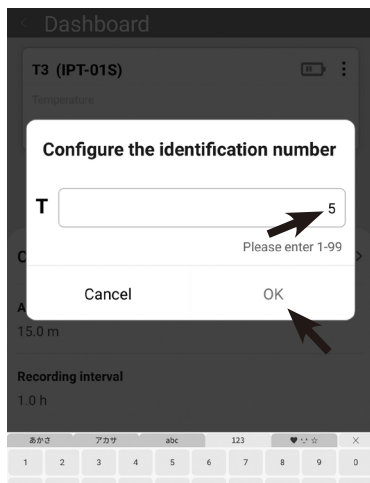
Dashboard

T3 (IPT-01S)

Temperature

Configure the identification number

T

5

Please enter 1-99

Cancel

OK

C

A

15.0 m

Recording interval

1.0 h

あかさ アカサ abc 123 ♥◡☆ ×

1 2 3 4 5 6 7 8 9 0